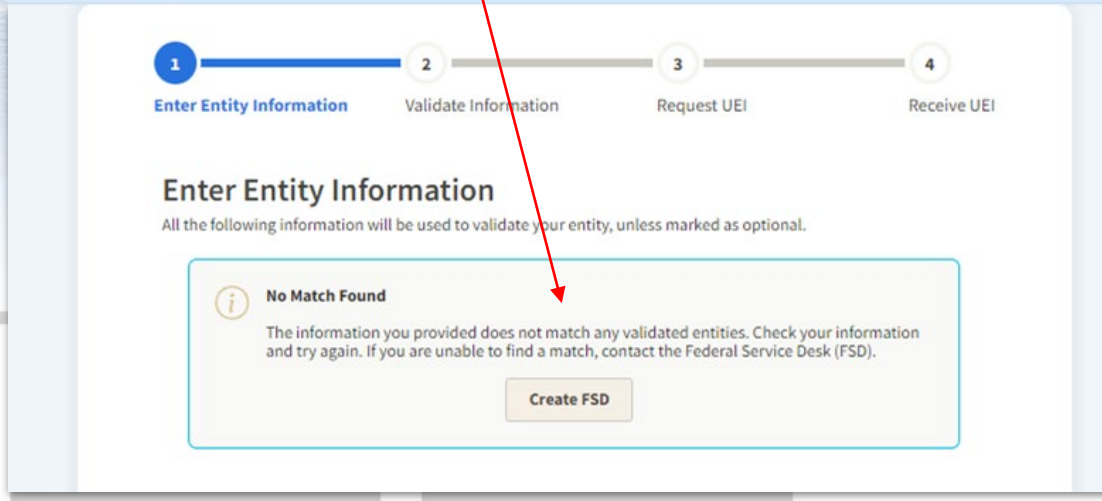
1
Enter Entity Information
2
Validate Information
3
Request UEI
4
Receive UEI

Enter Entity Information
All the following information will be used to validate your entity, unless marked as optional.

i
No Match Found
The information you provided does not match any validated entities. Check your information and try again. If you are unable to find a match, contact the Federal Service Desk (FSD).

Create FSD